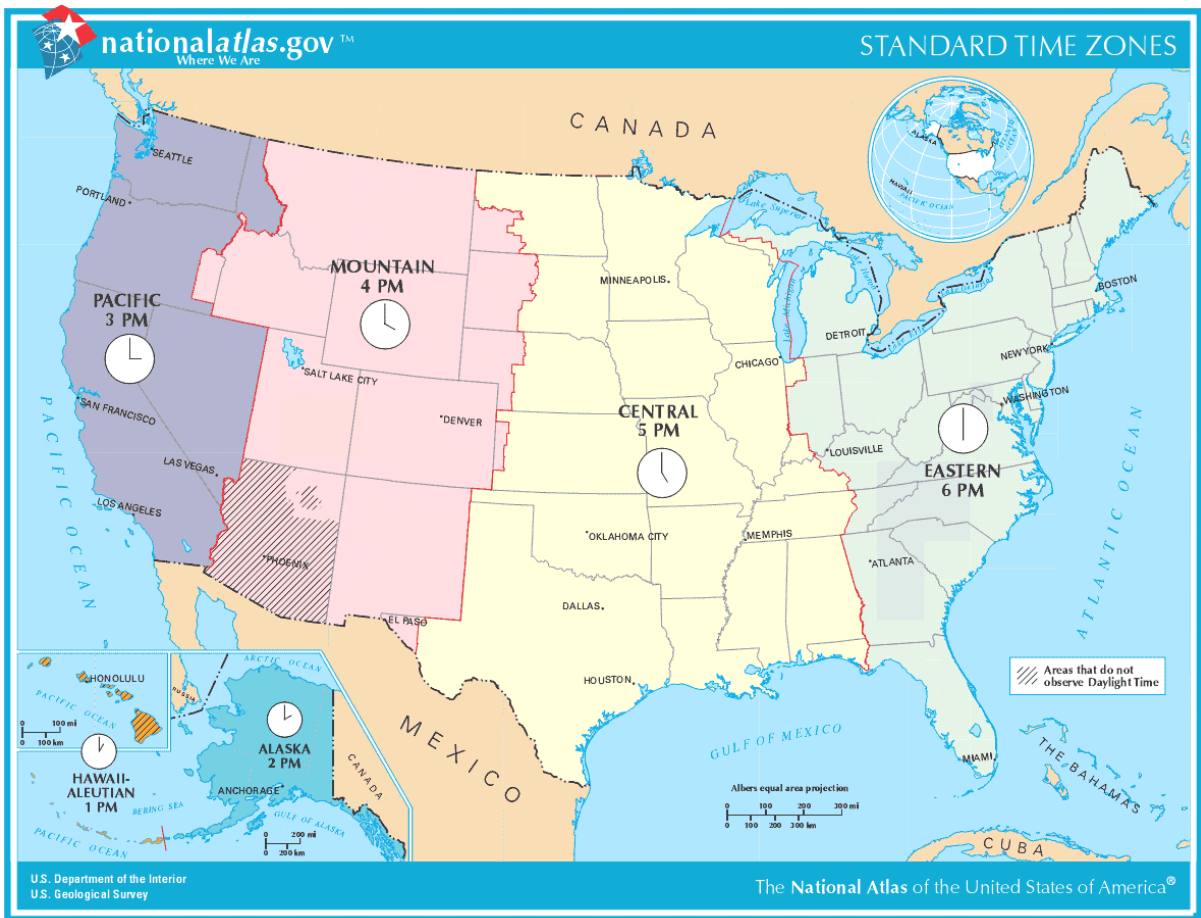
nationalatlas.gov™
Where We Are

STANDARD TIME ZONES

CANADA

ALASKA
HAWAII
PACIFIC OCEAN

SEATTLE
PORTLAND
PACIFIC
3 PM
SAN FRANCISCO
LAS VEGAS
LOS ANGELES
PACIFIC OCEAN

MOUNTAIN
4 PM
SALT LAKE CITY
DENVER
PHOENIX
EL PASO

CENTRAL
5 PM
MINNEAPOLIS
CHICAGO
OKLAHOMA CITY
MEMPHIS
DALLAS
HOUSTON

Lake Superior
Lake Michigan
Lake Huron
Lake Erie

DETROIT
BOSTON
NEW YORK
WASHINGTON
LOUISVILLE
ATLANTA
MIAMI
EASTERN
6 PM

ATLANTIC OCEAN

Areas that do not observe Daylight Time

HONOLULU
PACIFIC OCEAN
100 mi
0 100 km
HAWAII-ALEUTIAN
1 PM
RUSSIA
ARCTIC OCEAN
ALASKA
2 PM
ANCHORAGE
BERING SEA
GULF OF ALASKA
PACIFIC OCEAN
CANADA
0 200 mi
0 200 km

MEXICO
GULF OF MEXICO
Albers equal area projection
0 100 200 300 mi
0 100 200 300 km

THE BAHAMAS
CUBA

U.S. Department of the Interior
U.S. Geological Survey

The National Atlas of the United States of America®